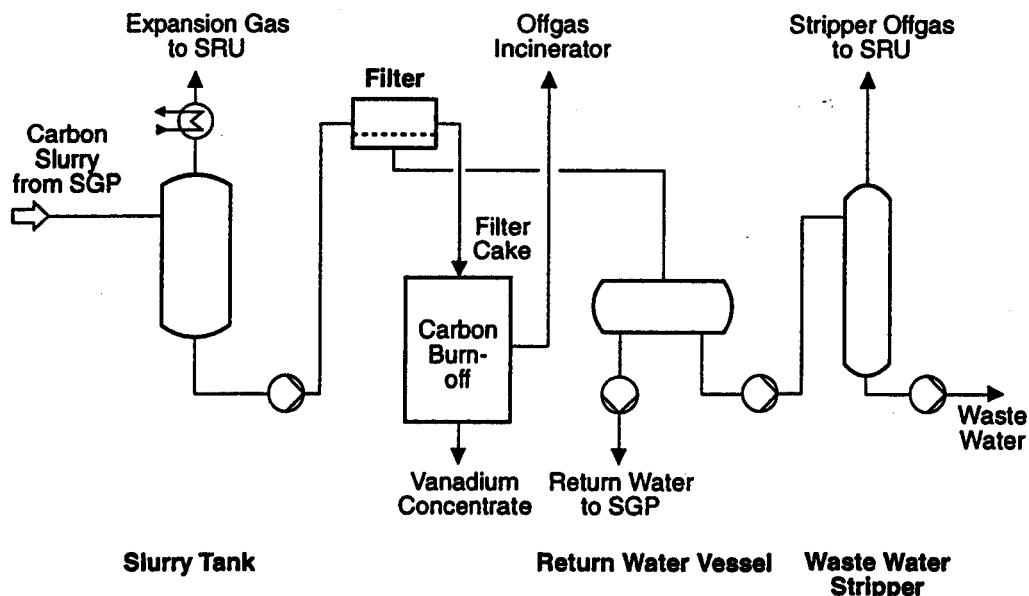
Expansion Gas to SRU

Offgas Incinerator

Stripper Offgas to SRU

Filter

Carbon Slurry from SGP

Filter Cake

Carbon Burn-off

Vanadium Concentrate

Return Water to SGP

Waste Water

Slurry Tank

Return Water Vessel

Waste Water Stripper